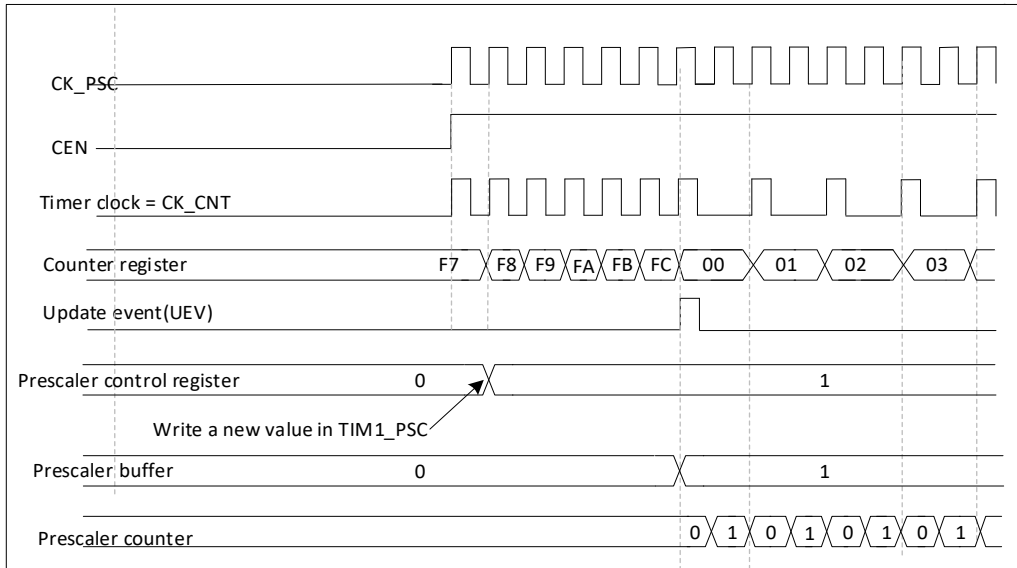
CK_PSC

CEN

Timer clock = CK_CNT

Counter register F7 F8 F9 FA FB FC 00 01 02 03

Update event(UEV)

Prescaler control register 0 1

Write a new value in TIM1_PSC

Prescaler buffer 0 1

Prescaler counter 0 1 0 1 0 1 0 1